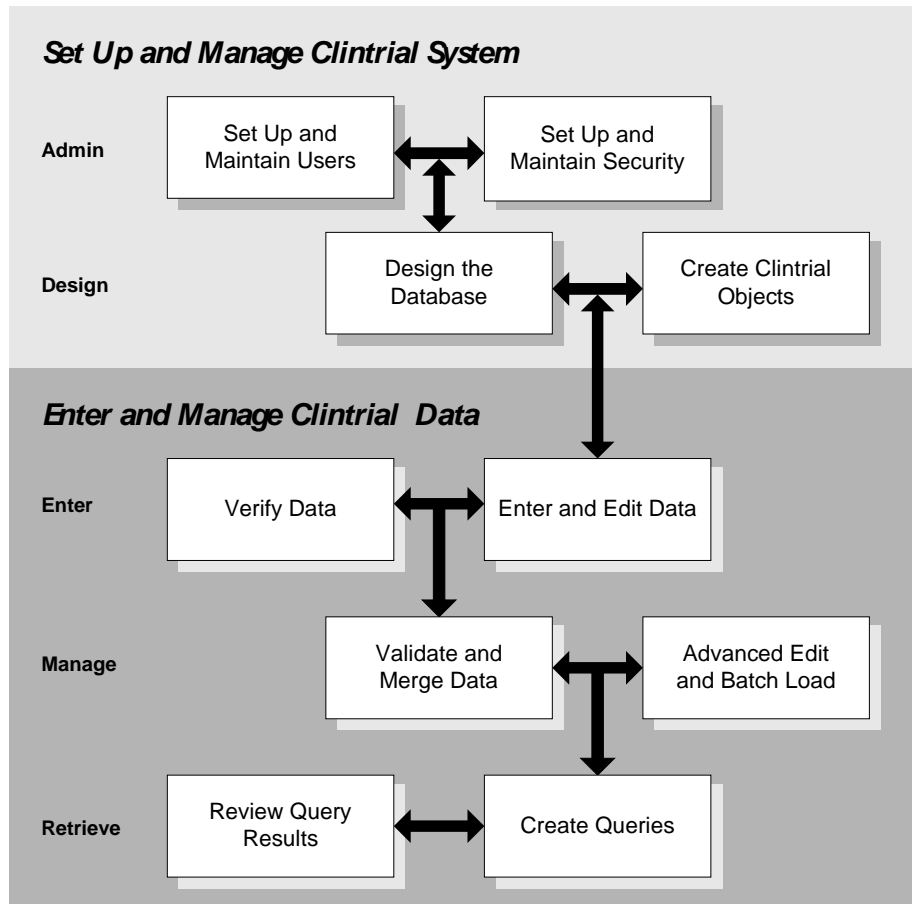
Set Up and Manage Clintrial System

Admin

Set Up and Maintain Users

Set Up and Maintain Security

Design

Design the Database

Create Clintrial Objects

Enter and Manage Clintrial Data

Enter

Verify Data

Enter and Edit Data

Manage

Validate and Merge Data

Advanced Edit and Batch Load

Retrieve

Review Query Results

Create Queries